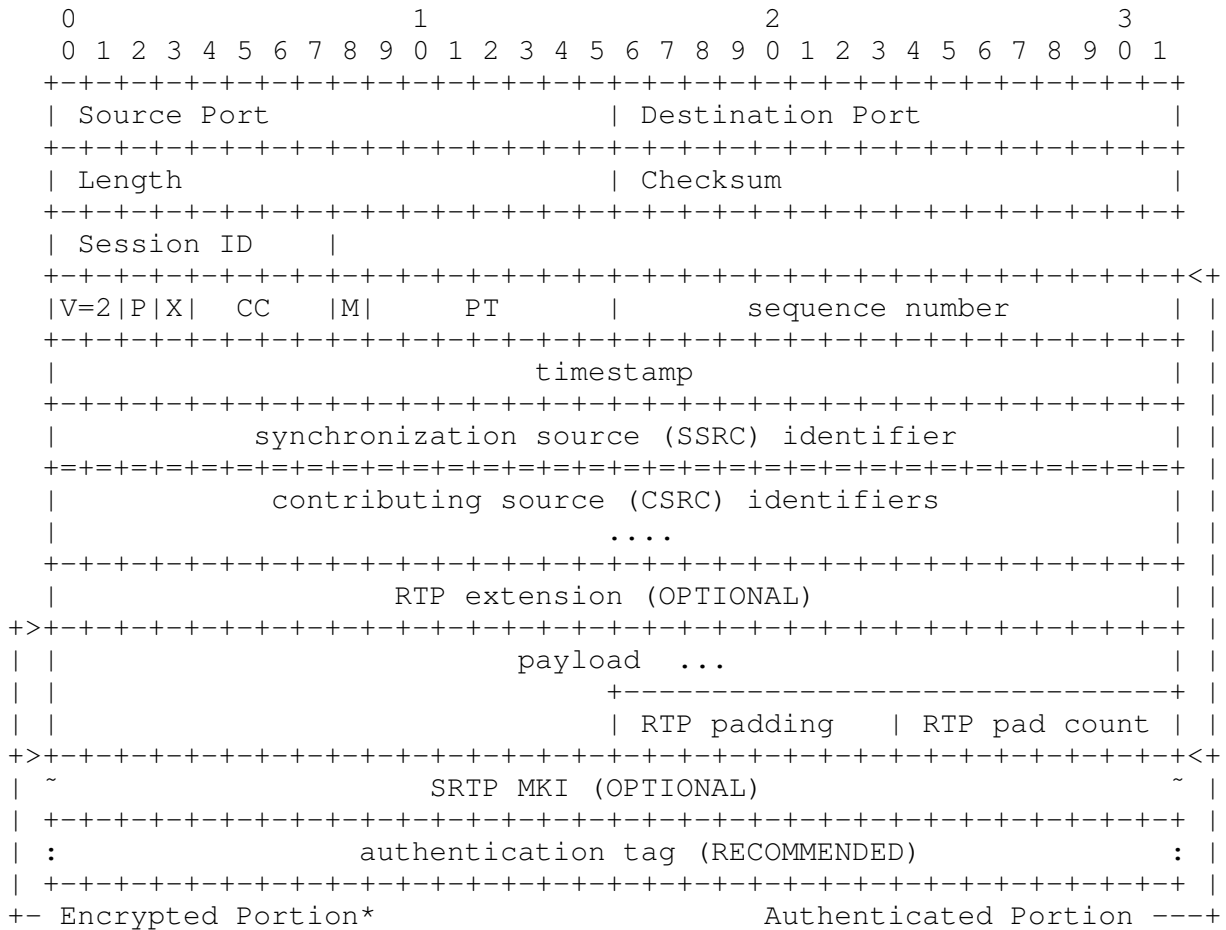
```
    0                   1                   2                   3
    0 1 2 3 4 5 6 7 8 9 0 1 2 3 4 5 6 7 8 9 0 1 2 3 4 5 6 7 8 9 0 1
   +-+-+-+-+-+-+-+-+-+-+-+-+-+-+-+-+-+-+-+-+-+-+-+-+-+-+-+-+-+-+-+-+
   | Source Port                   | Destination Port              |
   +-+-+-+-+-+-+-+-+-+-+-+-+-+-+-+-+-+-+-+-+-+-+-+-+-+-+-+-+-+-+-+-+
   | Length                        | Checksum                      |
   +-+-+-+-+-+-+-+-+-+-+-+-+-+-+-+-+-+-+-+-+-+-+-+-+-+-+-+-+-+-+-+-+
   | Session ID    |
   +-+-+-+-+-+-+-+-+-+-+-+-+-+-+-+-+-+-+-+-+-+-+-+-+-+-+-+-+-+-+-+-+<+
   |V=2|P|X|  CC   |M|     PT      |       sequence number         | |
   +-+-+-+-+-+-+-+-+-+-+-+-+-+-+-+-+-+-+-+-+-+-+-+-+-+-+-+-+-+-+-+-+ |
   |                           timestamp                           | |
   +-+-+-+-+-+-+-+-+-+-+-+-+-+-+-+-+-+-+-+-+-+-+-+-+-+-+-+-+-+-+-+-+ |
   |           synchronization source (SSRC) identifier            | |
   +=+=+=+=+=+=+=+=+=+=+=+=+=+=+=+=+=+=+=+=+=+=+=+=+=+=+=+=+=+=+=+=+ |
   |            contributing source (CSRC) identifiers             | |
   |                               ....                            | |
   +-+-+-+-+-+-+-+-+-+-+-+-+-+-+-+-+-+-+-+-+-+-+-+-+-+-+-+-+-+-+-+-+ |
   |                   RTP extension (OPTIONAL)                    | |
 +>+-+-+-+-+-+-+-+-+-+-+-+-+-+-+-+-+-+-+-+-+-+-+-+-+-+-+-+-+-+-+-+-+ |
 | |                          payload  ...                         | |
 | |                               +-------------------------------+ |
 | |                               | RTP padding   | RTP pad count | |
 +>+-+-+-+-+-+-+-+-+-+-+-+-+-+-+-+-+-+-+-+-+-+-+-+-+-+-+-+-+-+-+-+-+<+
 | ~                     SRTP MKI (OPTIONAL)                       ~ |
 | +-+-+-+-+-+-+-+-+-+-+-+-+-+-+-+-+-+-+-+-+-+-+-+-+-+-+-+-+-+-+-+-+ |
 | :                 authentication tag (RECOMMENDED)              : |
 | +-+-+-+-+-+-+-+-+-+-+-+-+-+-+-+-+-+-+-+-+-+-+-+-+-+-+-+-+-+-+-+-+ |
 +- Encrypted Portion*                      Authenticated Portion ---+
```